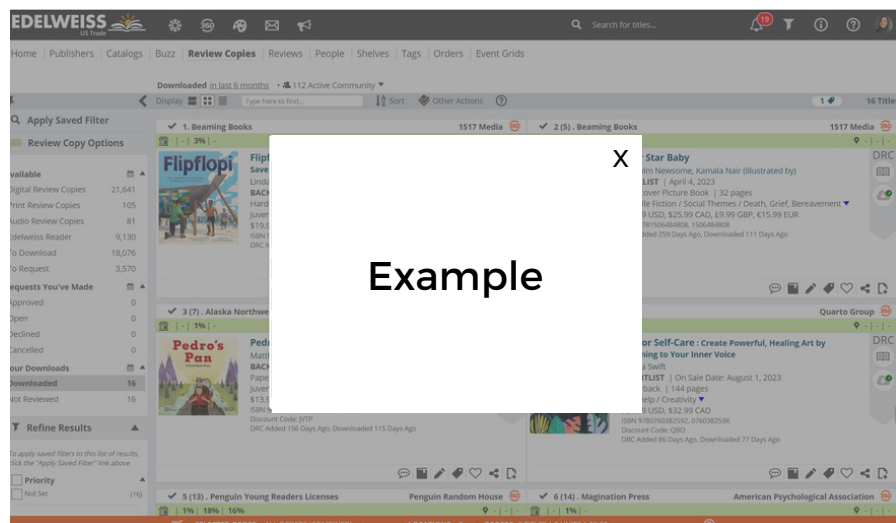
EDELWEISS US Trade

Search for titles...

19

Home | Publishers | Catalogs | Buzz | Review Copies | Reviews | People | Shelves | Tags | Orders | Event Grids

Downloaded in last 6 months • 112 Active Community

Display | Type here to find... | Sort | Other Actions

1 | 16 Title

Apply Saved Filter

Review Copy Options

vailable
Digital Review Copies 21,641
Print Review Copies 105
Audio Review Copies 81
Edelweiss Reader 9,130
To Download 18,076
To Request 3,570

equests You've Made
Approved 0
Open 0
Declined 0
Cancelled 0

our Downloads
Downloaded 16
Not Reviewed 16

Refine Results

To apply saved filters to this list of results, click the "Apply Saved Filter" link above

Priority
Not Set (16)

1. Beaming Books 1517 Media
| - | 3% | -
Flipflopi
Flipf
Save
Linda
BACK
Hard
Juver
$19.9
ISBN
DRC A

2 (5). Beaming Books 1517 Media
Star Baby
lm Newsome, Kamala Nair (Illustrated by)
LIST | April 4, 2023
over Picture Book | 32 pages
le Fiction / Social Themes / Death, Grief, Bereavement
9 USD, $25.99 CAD, £9.99 GBP, €15.99 EUR
781506484808, 1506484808
Added 259 Days Ago, Downloaded 111 Days Ago
DRC

3 (7). Alaska Northwe
| - | 1% | -
Pedro's Pan
Pedr
Matt
BACK
Pape
Juver
$13.9
ISBN
Discount Code: JVTP
DRC Added 156 Days Ago, Downloaded 115 Days Ago

Quarto Group
or Self-Care : Create Powerful, Healing Art by
ning to Your Inner Voice
a Swift
LIST | On Sale Date: August 1, 2023
back | 144 pages
elp / Creativity
9 USD, $32.99 CAD
ISBN 9780760382592, 076038259X
Discount Code: QBO
DRC Added 86 Days Ago, Downloaded 77 Days Ago
DRC

5 (13). Penguin Young Readers Licenses Penguin Random House
| 1% | 18% | 16%

6 (14). Magination Press American Psychological Association
| - | 1% | -

X

Example